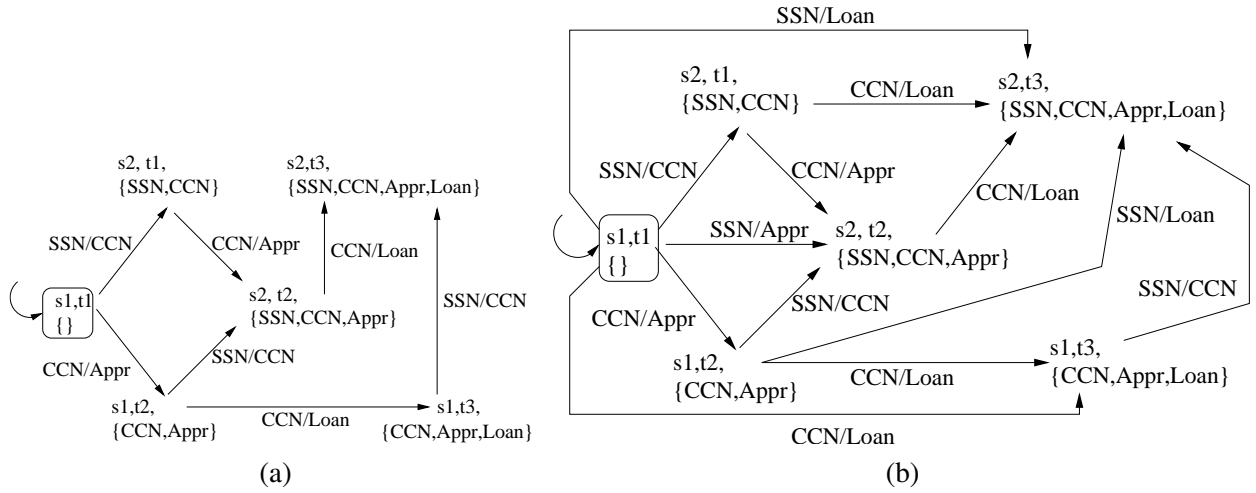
s2, t1,
{SSN,CCN}

s2,t3,
{SSN,CCN,Appr,Loan}

SSN/CCN

CCN/Appr

CCN/Loan

s1,t1
{}

s2, t2,
{SSN,CCN,Appr}

SSN/CCN

CCN/Appr

SSN/CCN

s1,t2,
{CCN,Appr}

CCN/Loan

s1,t3,
{CCN,Appr,Loan}

(a)

SSN/Loan

s2, t1,
{SSN,CCN}

CCN/Loan

s2,t3,
{SSN,CCN,Appr,Loan}

SSN/CCN

CCN/Appr

CCN/Loan

s1,t1
{}

SSN/Appr

s2, t2,
{SSN,CCN,Appr}

SSN/Loan

SSN/CCN

CCN/Appr

SSN/CCN

s1,t2,
{CCN,Appr}

CCN/Loan

s1,t3,
{CCN,Appr,Loan}

CCN/Loan

(b)